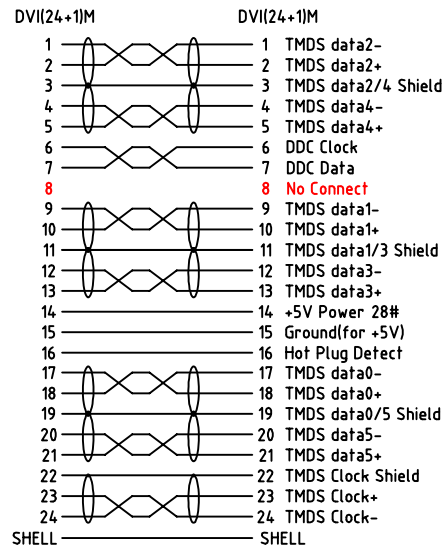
DVI(24+1)M DVI(24+1)M

1 1 TMDS data2-
2 2 TMDS data2+
3 3 TMDS data2/4 Shield
4 4 TMDS data4-
5 5 TMDS data4+
6 6 DDC Clock
7 7 DDC Data
8 8 No Connect
9 9 TMDS data1-
10 10 TMDS data1+
11 11 TMDS data1/3 Shield
12 12 TMDS data3-
13 13 TMDS data3+
14 14 +5V Power 28#
15 15 Ground(for +5V)
16 16 Hot Plug Detect
17 17 TMDS data0-
18 18 TMDS data0+
19 19 TMDS data0/5 Shield
20 20 TMDS data5-
21 21 TMDS data5+
22 22 TMDS Clock Shield
23 23 TMDS Clock+
24 24 TMDS Clock-
SHELL SHELL